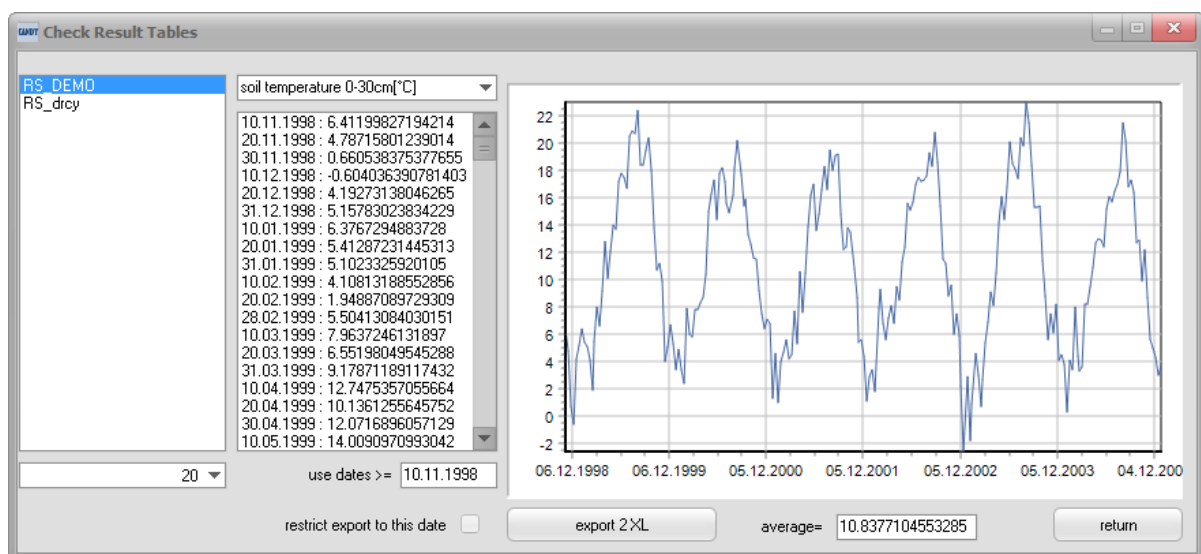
Check Result Tables

RS_DEMO
RS_drcy

20

soil temperature 0-30cm[°C]

10.11.1998 : 6.41199827194214
20.11.1998 : 4.78715801239014
30.11.1998 : 0.660538375377655
10.12.1998 : -0.604036390781403
20.12.1998 : 4.19273138046265
31.12.1998 : 5.15783023834229
10.01.1999 : 6.3767294883728
20.01.1999 : 5.41287231445313
31.01.1999 : 5.1023325920105
10.02.1999 : 4.10813188552856
20.02.1999 : 1.94887089729309
28.02.1999 : 5.50413084030151
10.03.1999 : 7.9637246131897
20.03.1999 : 6.55198049545288
31.03.1999 : 9.17871189117432
10.04.1999 : 12.7475357055664
20.04.1999 : 10.1361255645752
30.04.1999 : 12.0716896057129
10.05.1999 : 14.0090970993042

use dates >= 10.11.1998

22
20
18
16
14
12
10
8
6
4
2
0
-2

06.12.1998 06.12.1999 05.12.2000 05.12.2001 05.12.2002 05.12.2003 04.12.200

restrict export to this date

export 2 XL

average= 10.8377104553285

return